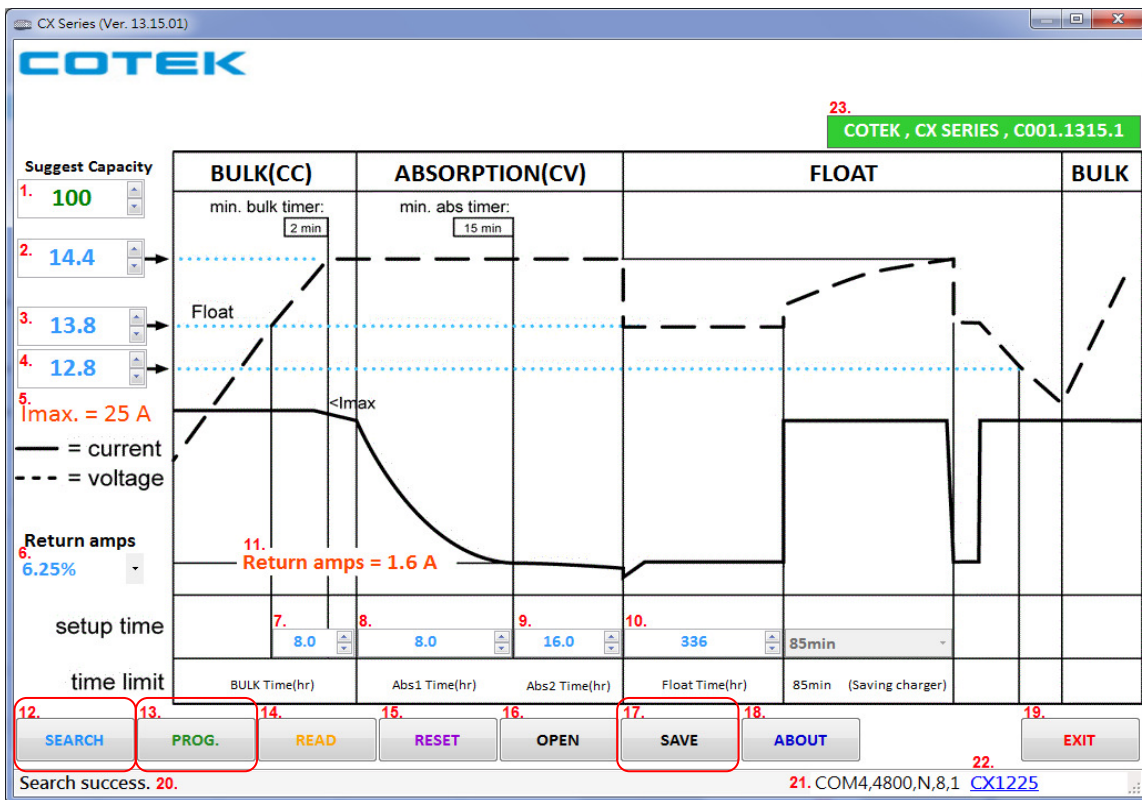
CX Series (Ver. 13.15.01)

COTEK

23. COTEK , CX SERIES , C001.1315.1

Suggest Capacity
1. 100
2. 14.4
3. 13.8
4. 12.8
5. Imax. = 25 A
— = current
- - - = voltage

Return amps
6. 6.25%

| BULK(CC) | ABSORPTION(CV) | FLOAT | BULK |
|---|---|---|---|

min. bulk timer: 2 min
min. abs timer: 15 min
Float
<Imax
11. Return amps = 1.6 A

setup time
7. 8.0
8. 8.0
9. 16.0
10. 336
85min

time limit
BULK Time(hr)
Abs1 Time(hr)
Abs2 Time(hr)
Float Time(hr)
85min (Saving charger)

12. SEARCH
13. PROG.
14. READ
15. RESET
16. OPEN
17. SAVE
18. ABOUT
19. EXIT

Search success. 20.
21. COM4,4800,N,8,1
22. CX1225